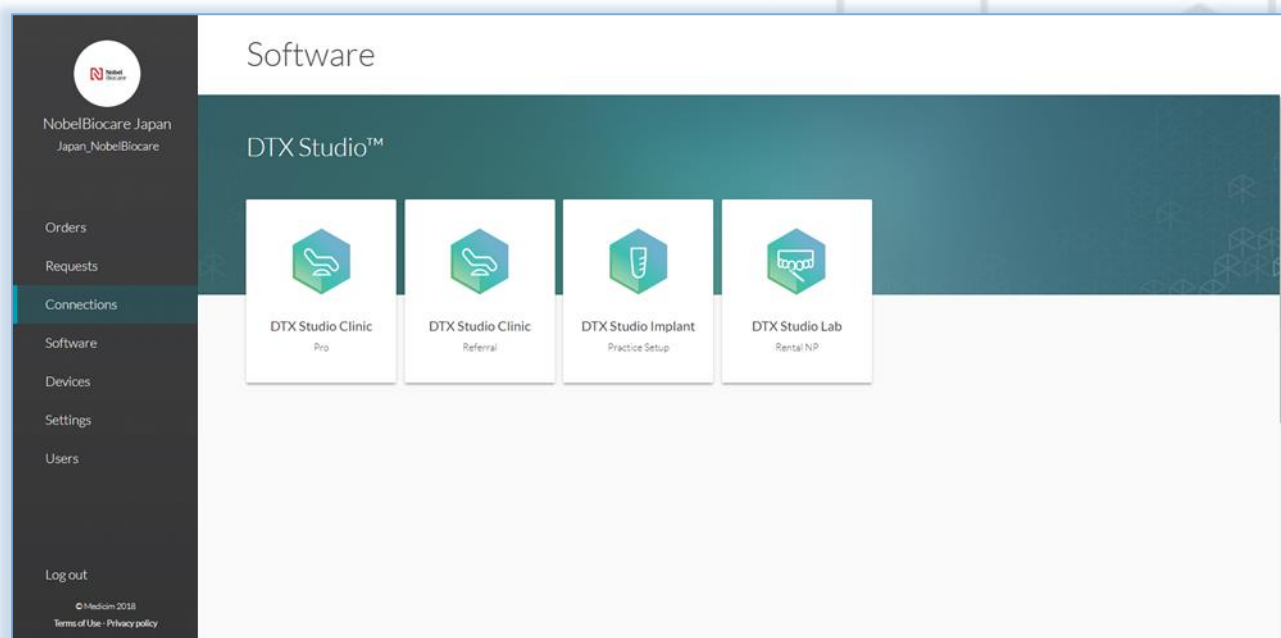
Nobel Biocare

NobelBiocare Japan
Japan_NobelBiocare

Orders
Requests
Connections
Software
Devices
Settings
Users

Log out
© Medicim 2018
Terms of Use · Privacy policy

Software

DTX Studio™

DTX Studio Clinic
Pro

DTX Studio Clinic
Referral

DTX Studio Implant
Practice Setup

DTX Studio Lab
Rental NP